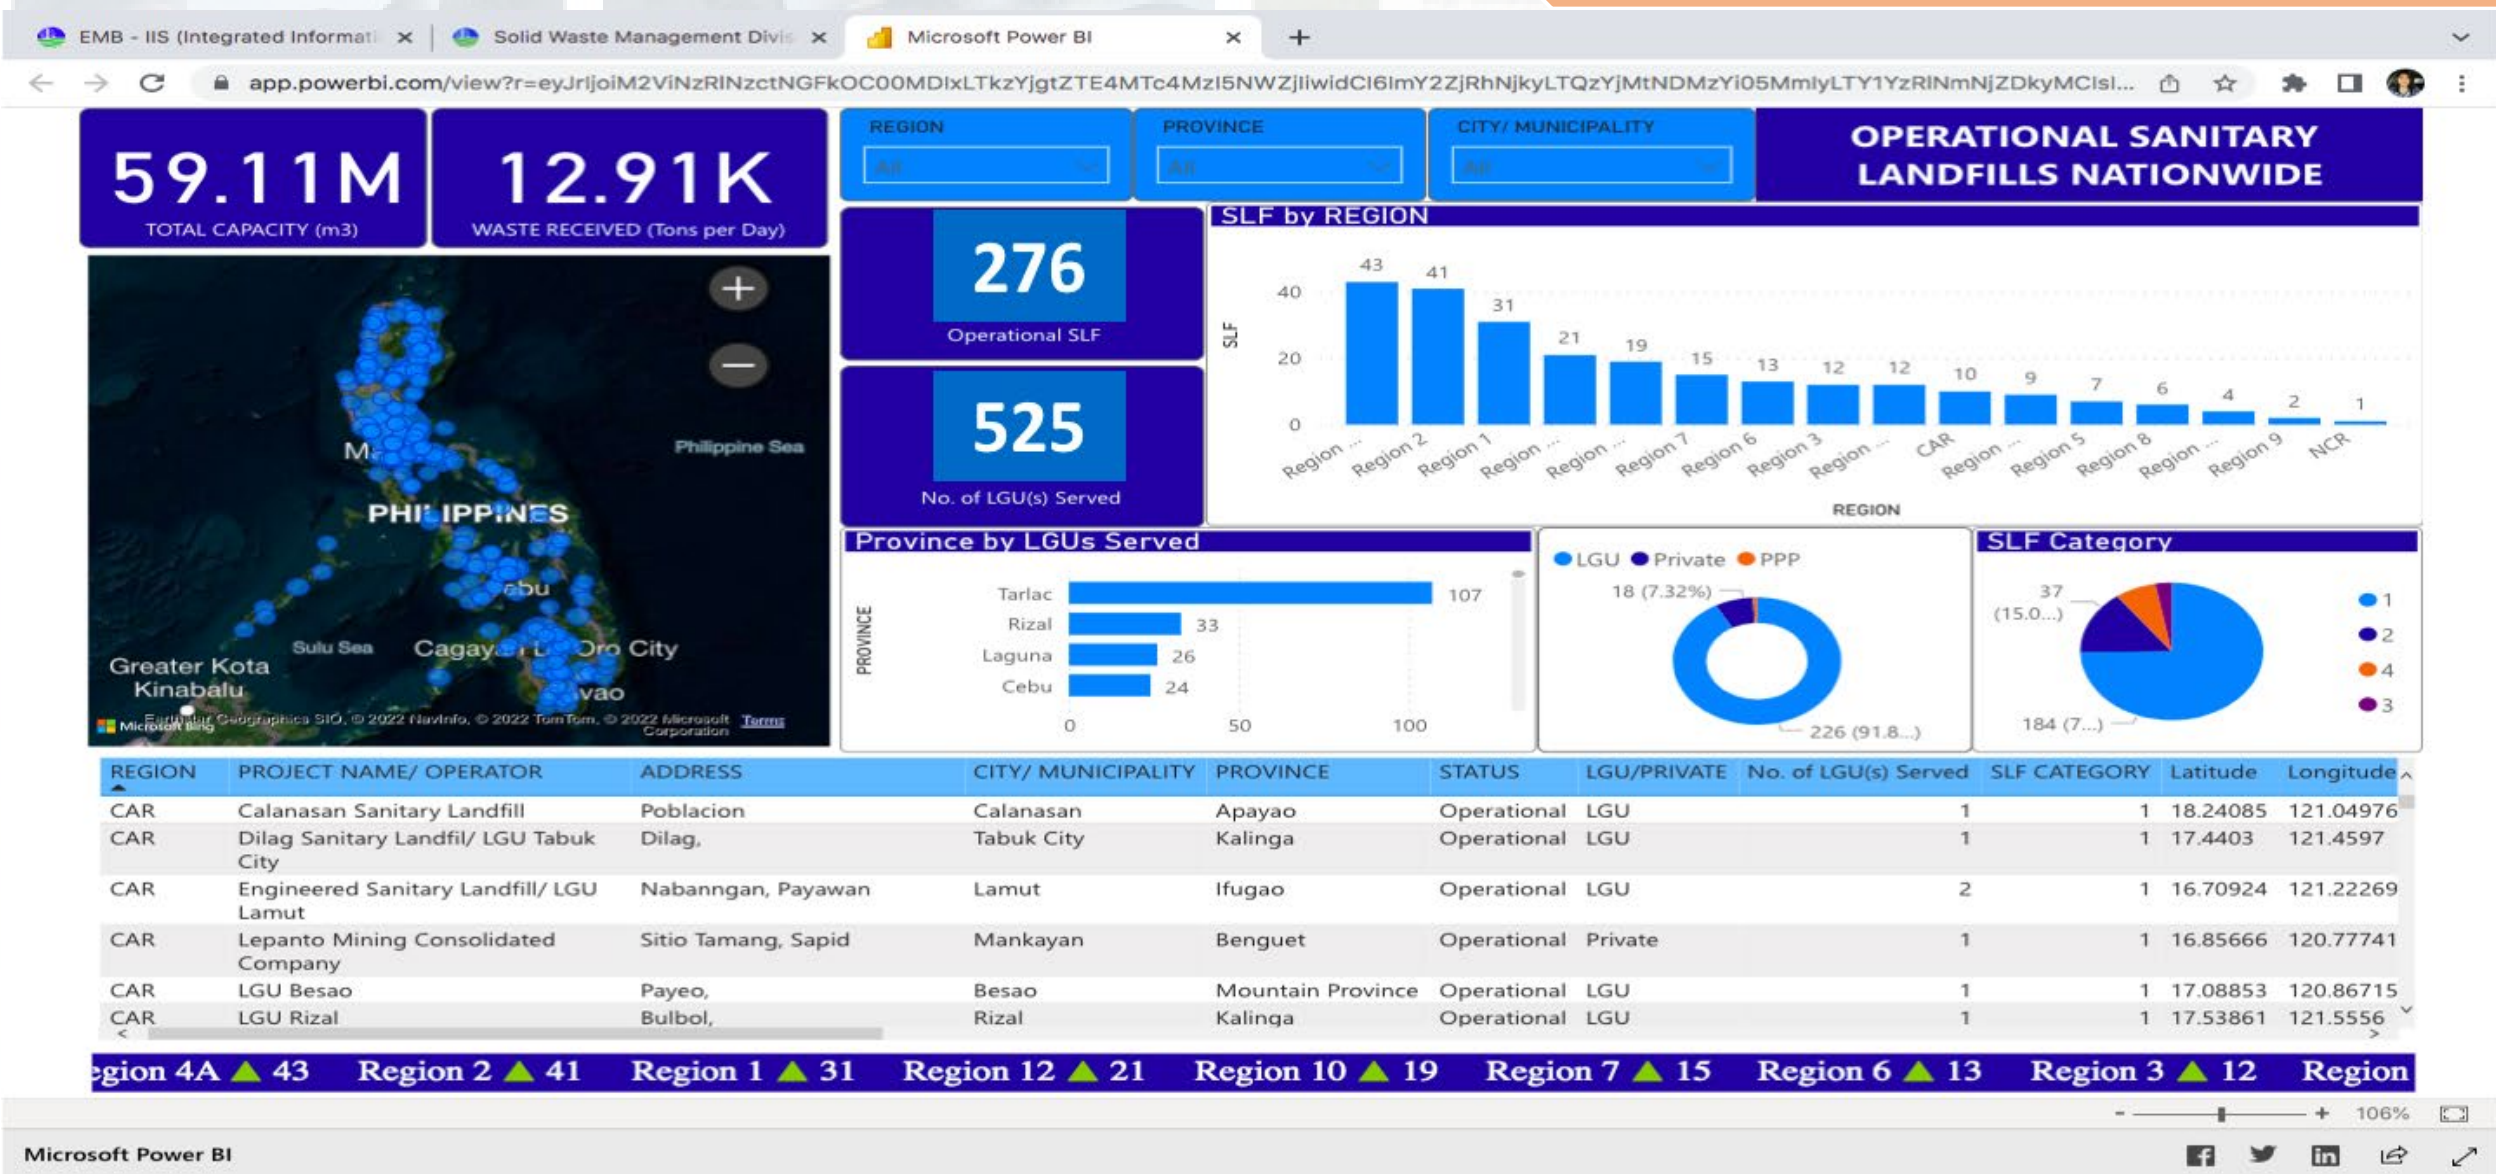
EMB - IIS (Integrated Informati ×
Solid Waste Management Divis ×
Microsoft Power BI ×

app.powerbi.com/view?r=eyJrIjoiM2ViNzRlNzctNGFkOC00MDIxLTkzYjgtZTE4MTc4MzI5NWZjIiwidCI6ImY2ZjRhNjkyLTQzYjMtNDMzYi05MmIyLTY1YzRlNmNjZDkyMCIsI...

59.11M
TOTAL CAPACITY (m3)

12.91K
WASTE RECEIVED (Tons per Day)

REGION
All
PROVINCE
All
CITY/ MUNICIPALITY
All

OPERATIONAL SANITARY LANDFILLS NATIONWIDE

276
Operational SLF

525
No. of LGU(s) Served

SLF by REGION
SLF
40
20
0
43 41 31 21 19 15 13 12 12 10 9 7 6 4 2 1
Region ... Region 2 Region 1 Region ... Region ... Region 7 Region 6 Region 3 Region ... CAR Region ... Region 5 Region 8 Region ... Region 9 NCR
REGION

+
−
M
Philippine Sea
PHILIPPINES
ebu
Sulu Sea
Cagay L Oro City
Greater Kota Kinabalu
vao
Microsoft Bing © 2022 Navinfo, © 2022 TomTom, © 2022 Microsoft Corporation Terms

Province by LGUs Served
PROVINCE
Tarlac 107
Rizal 33
Laguna 26
Cebu 24
0 50 100

LGU Private PPP
18 (7.32%)
226 (91.8...)

SLF Category
37 (15.0...)
184 (7...)
1
2
4
3

| REGION | PROJECT NAME/ OPERATOR | ADDRESS | CITY/ MUNICIPALITY | PROVINCE | STATUS | LGU/PRIVATE | No. of LGU(s) Served | SLF CATEGORY | Latitude | Longitude |
|---|---|---|---|---|---|---|---|---|---|---|
| CAR | Calanasan Sanitary Landfill | Poblacion | Calanasan | Apayao | Operational | LGU | 1 | 1 | 18.24085 | 121.04976 |
| CAR | Dilag Sanitary Landfil/ LGU Tabuk City | Dilag, | Tabuk City | Kalinga | Operational | LGU | 1 | 1 | 17.4403 | 121.4597 |
| CAR | Engineered Sanitary Landfill/ LGU Lamut | Nabanngan, Payawan | Lamut | Ifugao | Operational | LGU | 2 | 1 | 16.70924 | 121.22269 |
| CAR | Lepanto Mining Consolidated Company | Sitio Tamang, Sapid | Mankayan | Benguet | Operational | Private | 1 | 1 | 16.85666 | 120.77741 |
| CAR | LGU Besao | Payeo, | Besao | Mountain Province | Operational | LGU | 1 | 1 | 17.08853 | 120.86715 |
| CAR | LGU Rizal | Bulbol, | Rizal | Kalinga | Operational | LGU | 1 | 1 | 17.53861 | 121.5556 |

egion 4A ▲ 43 Region 2 ▲ 41 Region 1 ▲ 31 Region 12 ▲ 21 Region 10 ▲ 19 Region 7 ▲ 15 Region 6 ▲ 13 Region 3 ▲ 12 Region

106%

Microsoft Power BI